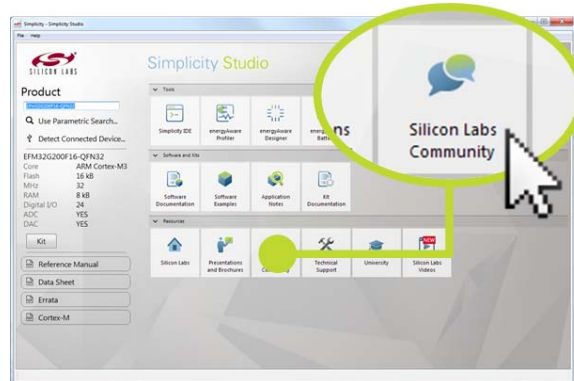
Simplicity - Simplicity Studio
File Help

SILICON LABS

Product
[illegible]

Use Parametric Search...

Detect Connected Device...

EFM32G200F16-QFN32

| | |
|---|---|
| Core | ARM Cortex-M3 |
| Flash | 16 kB |
| MHz | 32 |
| RAM | 8 kB |
| Digital I/O | 24 |
| ADC | YES |
| DAC | YES |

Kit

Reference Manual

Data Sheet

Errata

Cortex-M

Simplicity Studio

Tools

Simplicity IDE

energyAware Profiler

energyAware Designer

energ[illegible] Batt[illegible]

Software and Kits

Software Documentation

Software Examples

Application Notes

Kit Documentation

Resources

Silicon Labs

Presentations and Brochures

Co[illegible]ity

Technical Support

University

NEW

Silicon Labs Videos

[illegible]ns

Silicon Labs Community